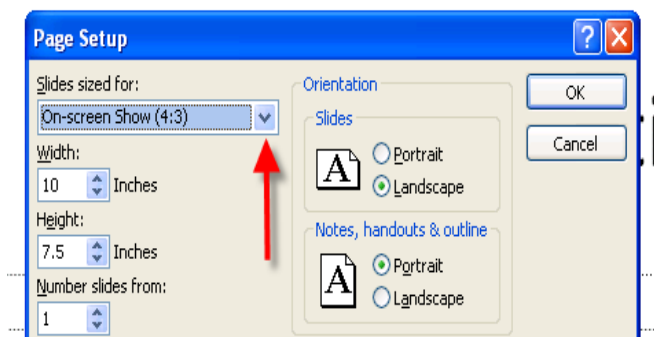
Page Setup

Slides sized for:
On-screen Show (4:3)
Width:
10 Inches
Height:
7.5 Inches
Number slides from:
1

Orientation
Slides
A
Portrait
Landscape
Notes, handouts & outline
A
Portrait
Landscape

OK
Cancel